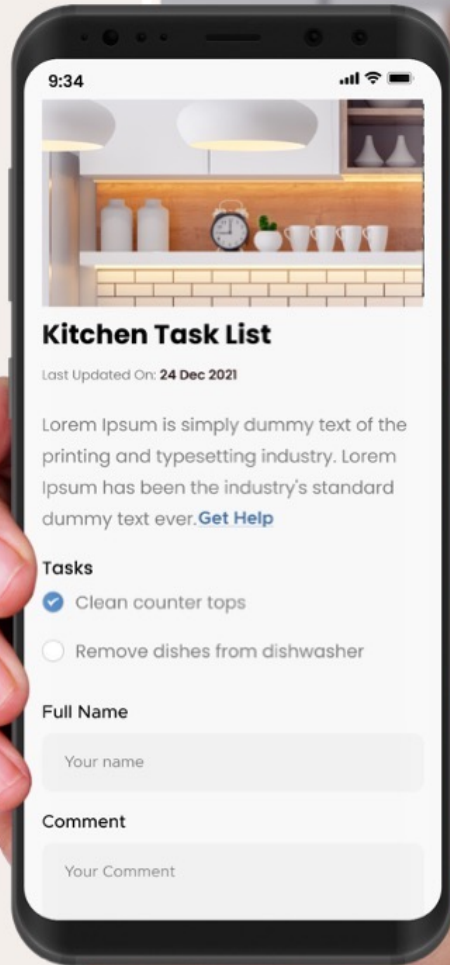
9:34

Kitchen Task List

Last Updated On: 24 Dec 2021

Lorem Ipsum is simply dummy text of the printing and typesetting industry. Lorem Ipsum has been the industry's standard dummy text ever.Get Help

Tasks

Clean counter tops

Remove dishes from dishwasher

Full Name

Your name

Comment

Your Comment